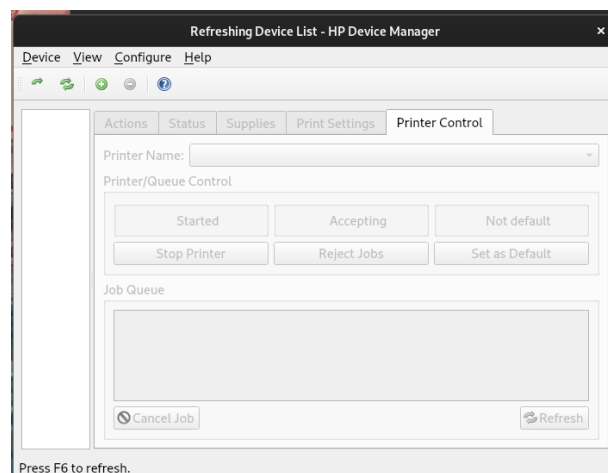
Refreshing Device List - HP Device Manager

Device View Configure Help

Actions Status Supplies Print Settings Printer Control

Printer Name:

Printer/Queue Control

Started Accepting Not default

Stop Printer Reject Jobs Set as Default

Job Queue

Cancel Job

Refresh

Press F6 to refresh.